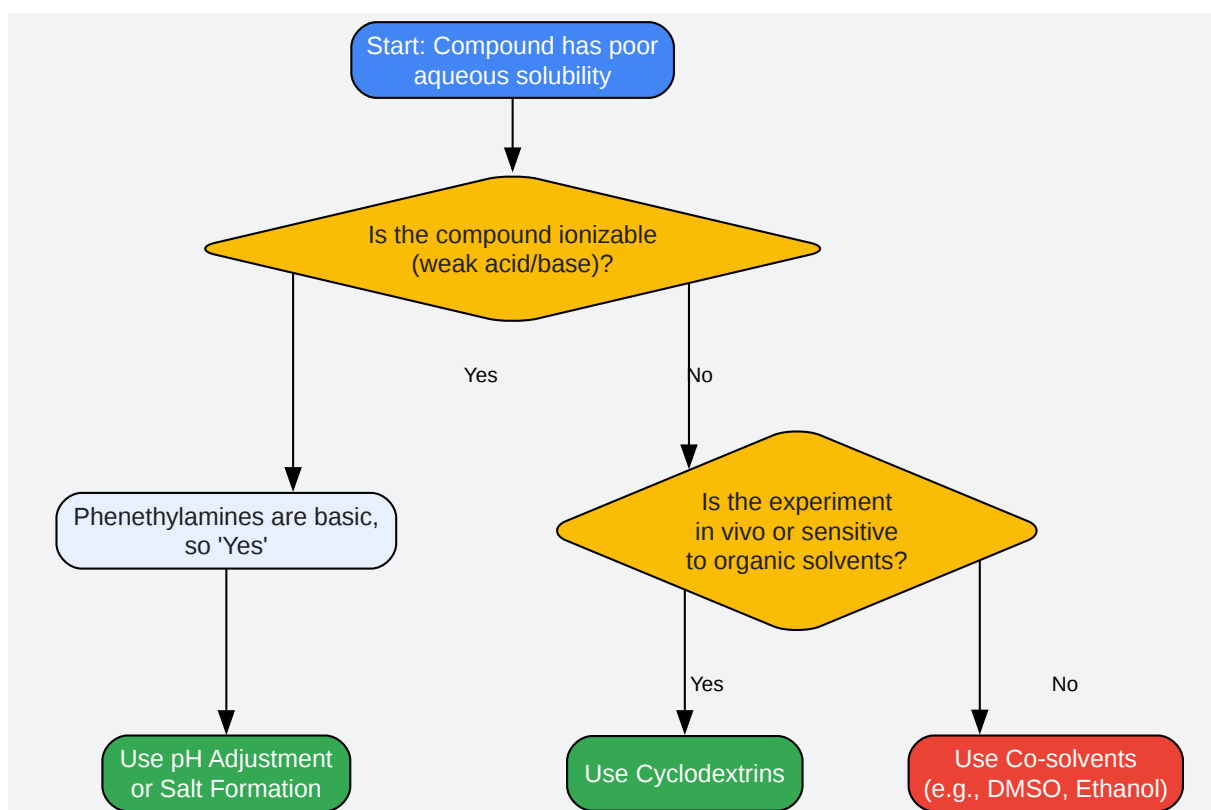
Start: Compound has poor aqueous solubility

Is the compound ionizable (weak acid/base)?

Yes

No

Phenethylamines are basic, so 'Yes'

Is the experiment in vivo or sensitive to organic solvents?

Yes

No

Use pH Adjustment or Salt Formation

Use Cyclodextrins

Use Co-solvents (e.g., DMSO, Ethanol)